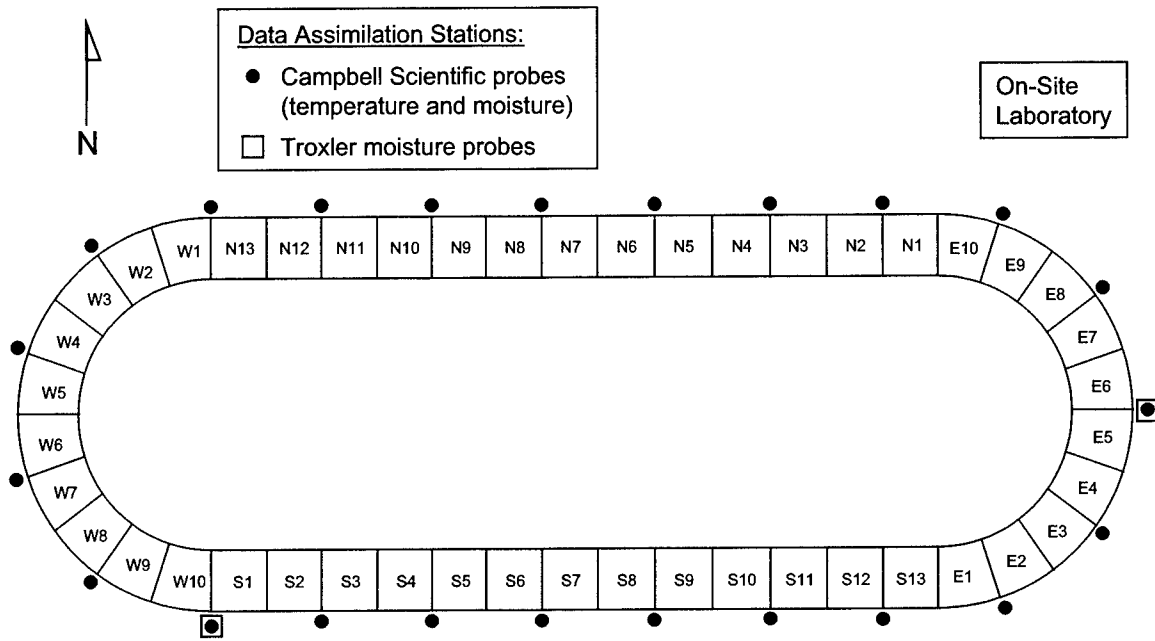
N

Data Assimilation Stations:
● Campbell Scientific probes (temperature and moisture)
□ Troxler moisture probes

On-Site Laboratory

W1 N13 N12 N11 N10 N9 N8 N7 N6 N5 N4 N3 N2 N1 E10

W2 E9

W3 E8

W4 E7

W5 E6

W6 E5

W7 E4

W8 E3

W9 E2

W10 S1 S2 S3 S4 S5 S6 S7 S8 S9 S10 S11 S12 S13 E1